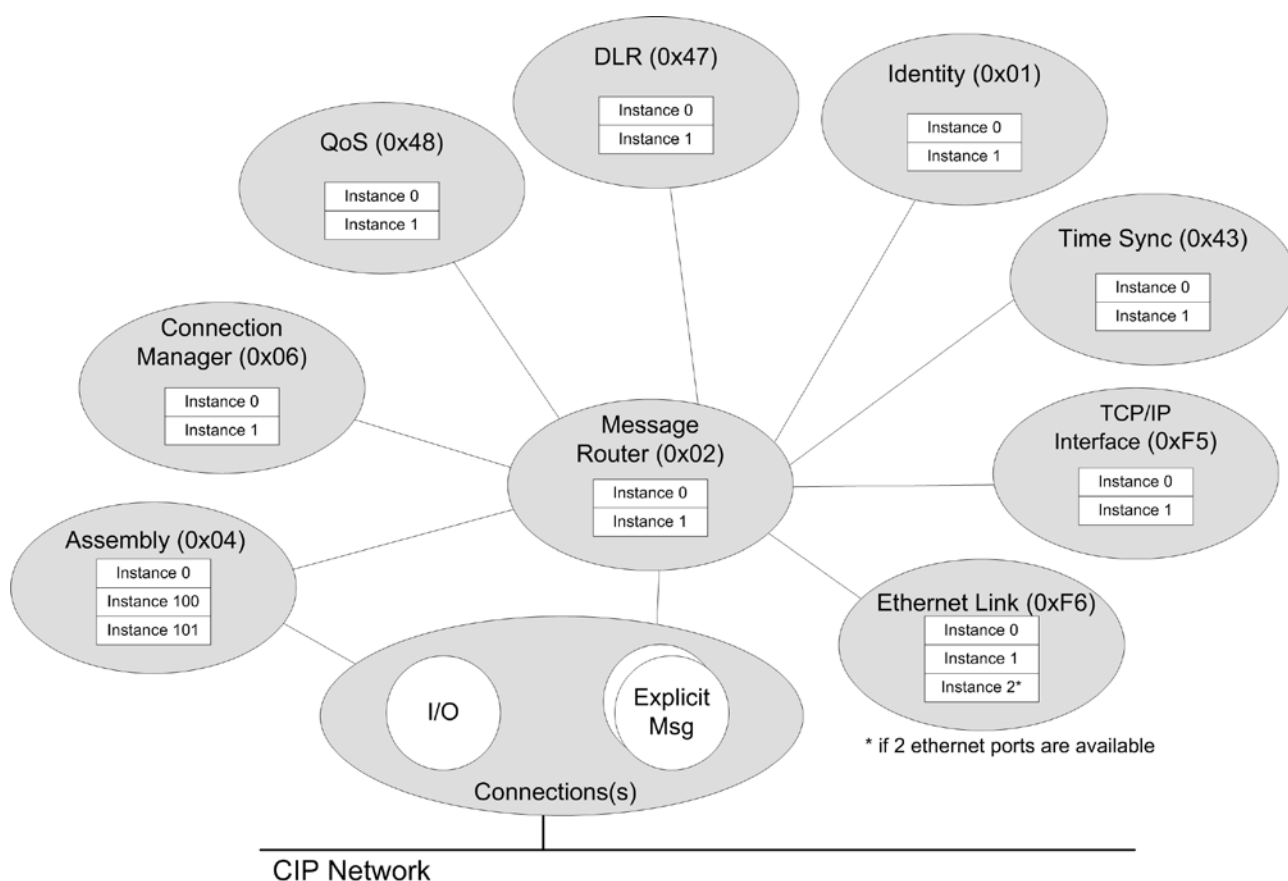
DLR (0x47)
Instance 0
Instance 1

Identity (0x01)
Instance 0
Instance 1

QoS (0x48)
Instance 0
Instance 1

Time Sync (0x43)
Instance 0
Instance 1

Connection Manager (0x06)
Instance 0
Instance 1

Message Router (0x02)
Instance 0
Instance 1

TCP/IP Interface (0xF5)
Instance 0
Instance 1

Assembly (0x04)
Instance 0
Instance 100
Instance 101

Ethernet Link (0xF6)
Instance 0
Instance 1
Instance 2*

I/O

Explicit Msg

Connections(s)

* if 2 ethernet ports are available

CIP Network